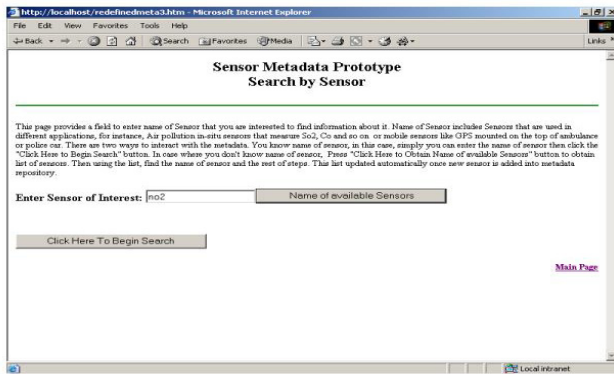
http://localhost/redefinedmeta3.htm - Microsoft Internet Explorer

File Edit View Favorites Tools Help

Back Search Favorites Media

Links

Sensor Metadata Prototype
Search by Sensor

This page provides a field to enter name of Sensor that you are interested to find information about it. Name of Sensor includes Sensors that are used in different applications, for instance, Air pollution in-situ sensors that measure So2, Co and so on. or mobile sensors like GPS mounted on the top of ambulance or police car. There are two ways to interact with the metadata. You know name of sensor, in this case, simply you can enter the name of sensor then click the "Click Here to Begin Search" button. In case where you don't know name of sensor, Press "Click Here to Obtain Name of available Sensors" button to obtain list of sensors. Then using the list, find the name of sensor and the rest of steps. This list updated automatically once new sensor is added into metadata repository.

Enter Sensor of Interest: no2 Name of available Sensors

Click Here To Begin Search

Main Page

Local intranet